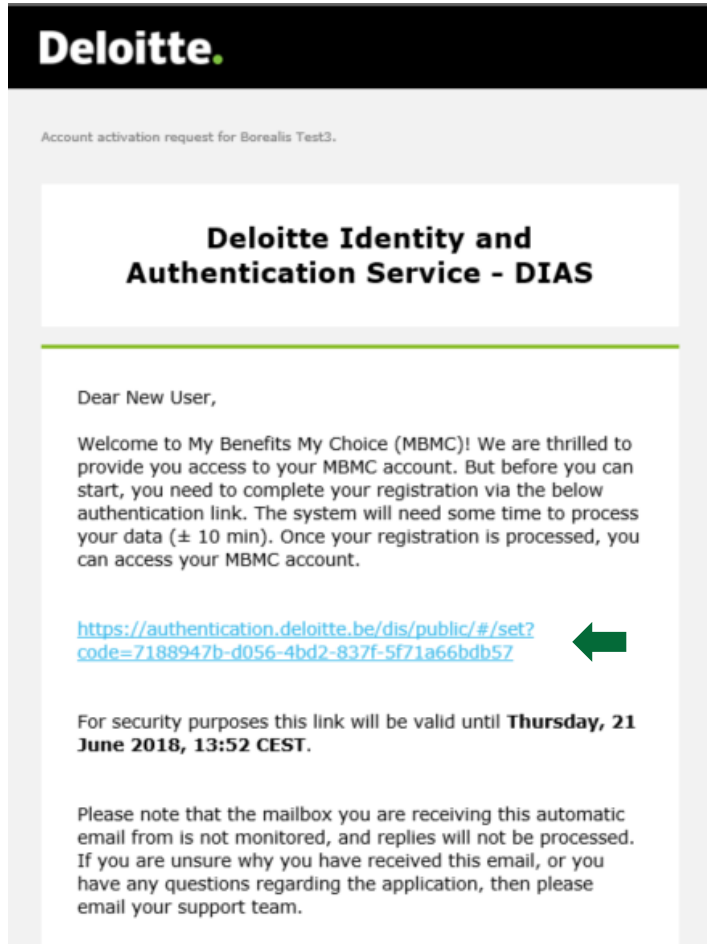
Deloitte.

Account activation request for Borealis Test3.

Deloitte Identity and Authentication Service - DIAS

Dear New User,

Welcome to My Benefits My Choice (MBMC)! We are thrilled to provide you access to your MBMC account. But before you can start, you need to complete your registration via the below authentication link. The system will need some time to process your data (± 10 min). Once your registration is processed, you can access your MBMC account.

https://authentication.deloitte.be/dis/public/#/set?code=7188947b-d056-4bd2-837f-5f71a66bdb57

For security purposes this link will be valid until **Thursday, 21 June 2018, 13:52 CEST**.

Please note that the mailbox you are receiving this automatic email from is not monitored, and replies will not be processed. If you are unsure why you have received this email, or you have any questions regarding the application, then please email your support team.